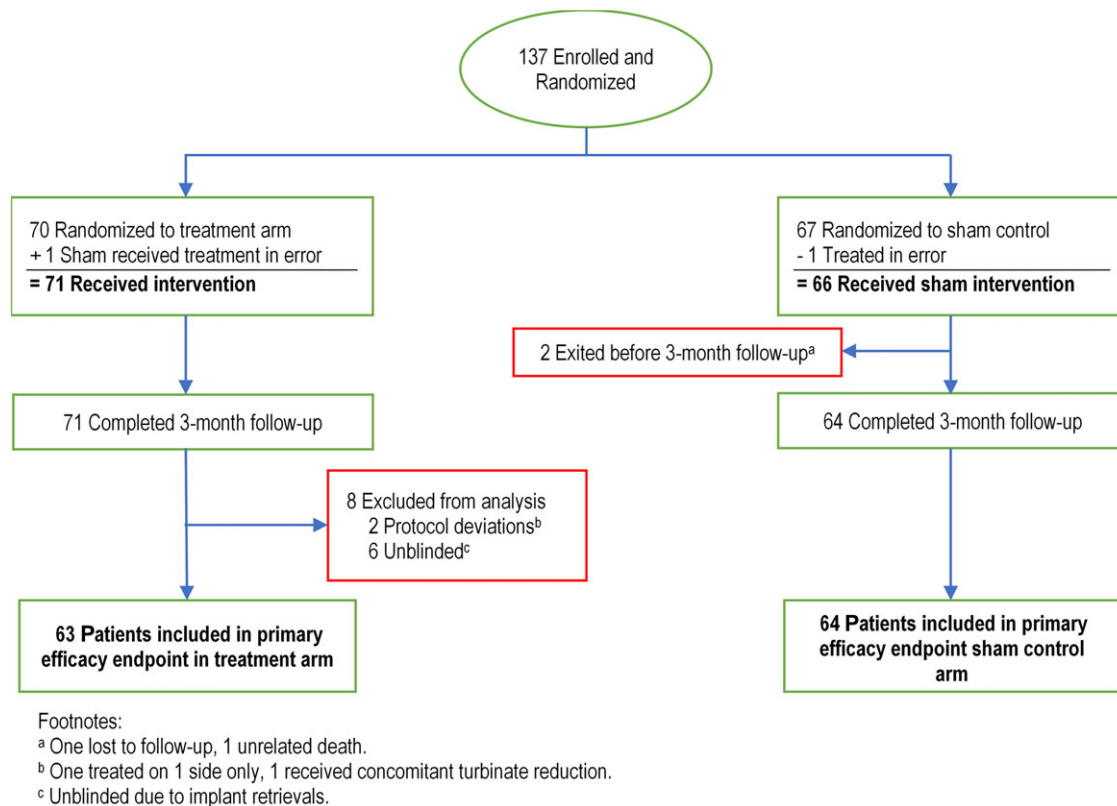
137 Enrolled and Randomized

70 Randomized to treatment arm
+ 1 Sham received treatment in error
= 71 Received intervention

67 Randomized to sham control
- 1 Treated in error
= 66 Received sham intervention

2 Exited before 3-month follow-up$^a$

71 Completed 3-month follow-up

64 Completed 3-month follow-up

8 Excluded from analysis
2 Protocol deviations$^b$
6 Unblinded$^c$

63 Patients included in primary efficacy endpoint in treatment arm

64 Patients included in primary efficacy endpoint sham control arm

Footnotes:
$^a$ One lost to follow-up, 1 unrelated death.
$^b$ One treated on 1 side only, 1 received concomitant turbinate reduction.
$^c$ Unblinded due to implant retrievals.